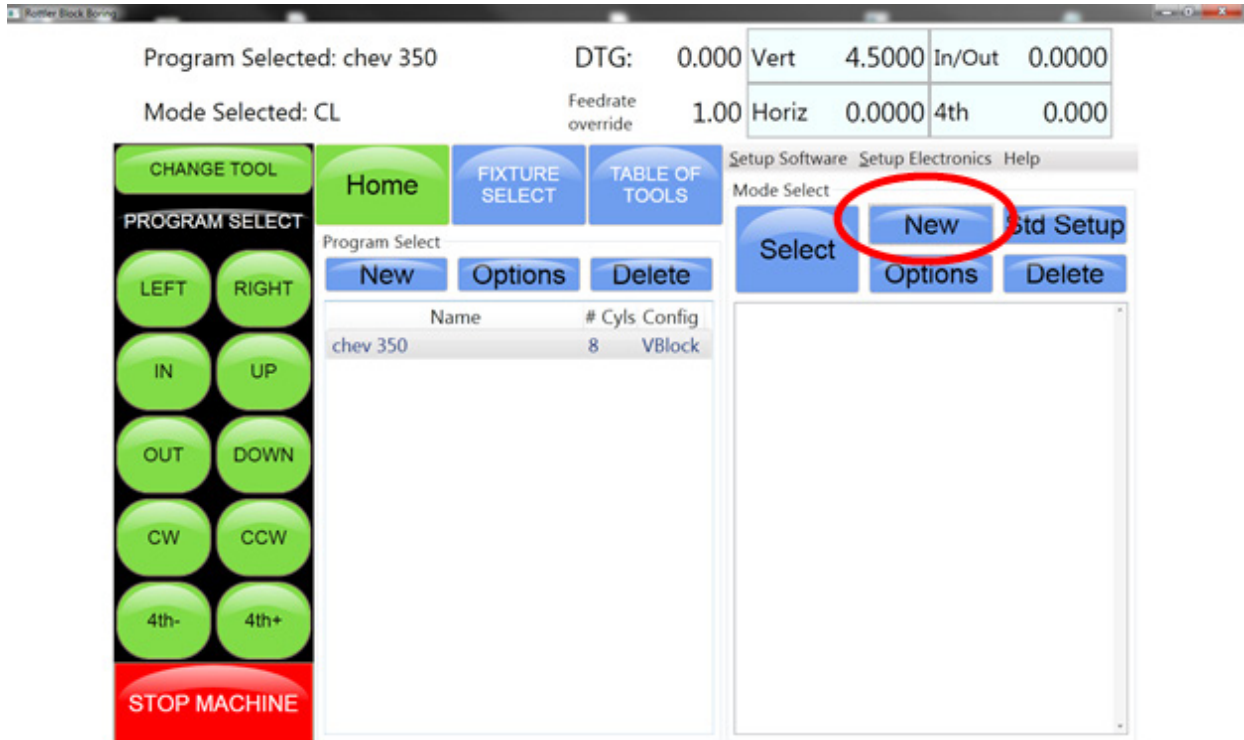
Rottler Block Boring

Program Selected: chev 350

Mode Selected: CL

DTG: 0.000

Feedrate override 1.00

| Vert | 4.5000 | In/Out | 0.0000 |
|---|---|---|---|
| Horiz | 0.0000 | 4th | 0.000 |

CHANGE TOOL

PROGRAM SELECT

LEFT RIGHT

IN UP

OUT DOWN

CW CCW

4th- 4th+

STOP MACHINE

Home FIXTURE SELECT TABLE OF TOOLS

Program Select

New Options Delete

| Name | # Cyls | Config |
|---|---|---|
| chev 350 | 8 | VBlock |

Setup Software Setup Electronics Help

Mode Select

Select New Std Setup Options Delete